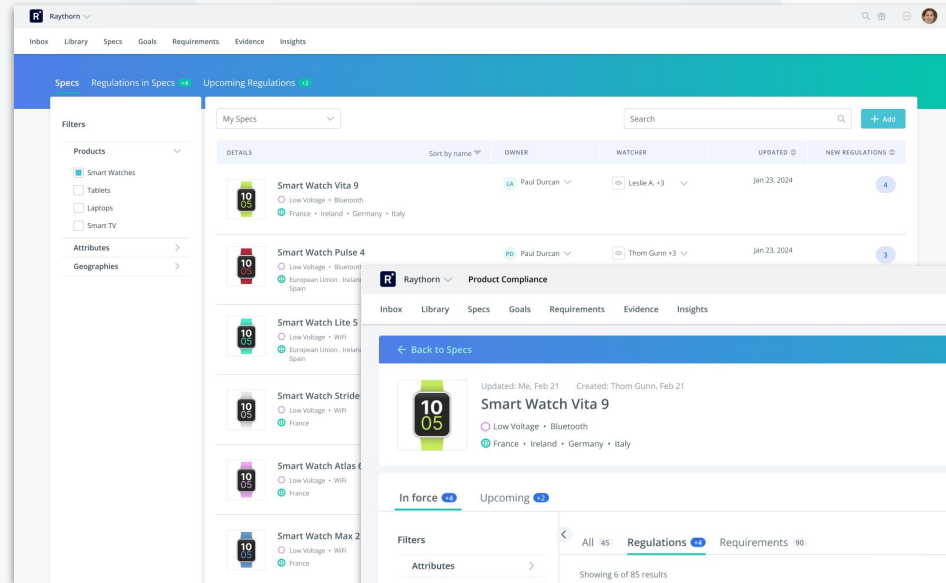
R Raythorn

Inbox Library Specs Goals Requirements Evidence Insights

Specs Regulations in Specs +4 Upcoming Regulations +2

Filters

Products
Smart Watches
Tablets
Laptops
Smart TV
Attributes
Geographies

My Specs

Search

+ Add

DETAILS Sort by name OWNER WATCHER UPDATED NEW REGULATIONS

Smart Watch Vita 9
Low Voltage • Bluetooth
France • Ireland • Germany • Italy
LA Paul Durcan
Leslie A. +3
Jan 23, 2024
4

Smart Watch Pulse 4
Low Voltage • Bluetooth
European Union , Ireland
Spain
PD Paul Durcan
Thom Gunn +3
Jan 23, 2024
3

Smart Watch Lite 5
Low Voltage • WiFi
European Union , Ireland
Spain

Smart Watch Stride
Low Voltage • WiFi
France

Smart Watch Atlas 6
Low Voltage • WiFi
France

Smart Watch Max 2
Low Voltage • WiFi
France

R Raythorn Product Compliance

Inbox Library Specs Goals Requirements Evidence Insights

← Back to Specs

Updated: Me, Feb 21 Created: Thom Gunn, Feb 21
Smart Watch Vita 9
Low Voltage • Bluetooth
France • Ireland • Germany • Italy

In force +4 Upcoming +2

Filters
Attributes

All 45 Regulations +4 Requirements 90

Showing 6 of 85 results